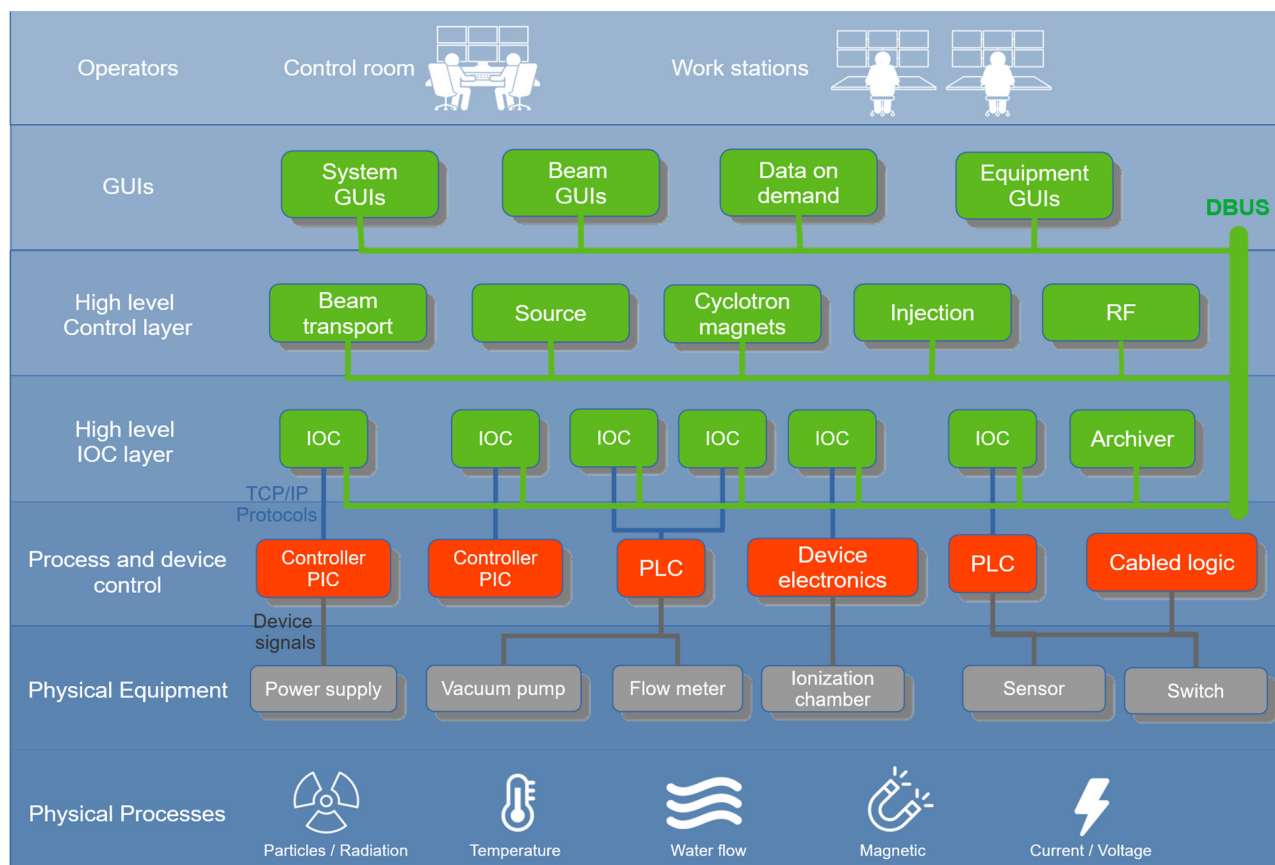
Operators
Control room
Work stations

GUIs
System GUIs
Beam GUIs
Data on demand
Equipment GUIs
DBUS

High level Control layer
Beam transport
Source
Cyclotron magnets
Injection
RF

High level IOC layer
IOC
IOC
IOC
IOC
IOC
IOC
Archiver
TCP/IP Protocols

Process and device control
Controller PIC
Controller PIC
PLC
Device electronics
PLC
Cabled logic
Device signals

Physical Equipment
Power supply
Vacuum pump
Flow meter
Ionization chamber
Sensor
Switch

Physical Processes
Particles / Radiation
Temperature
Water flow
Magnetic
Current / Voltage